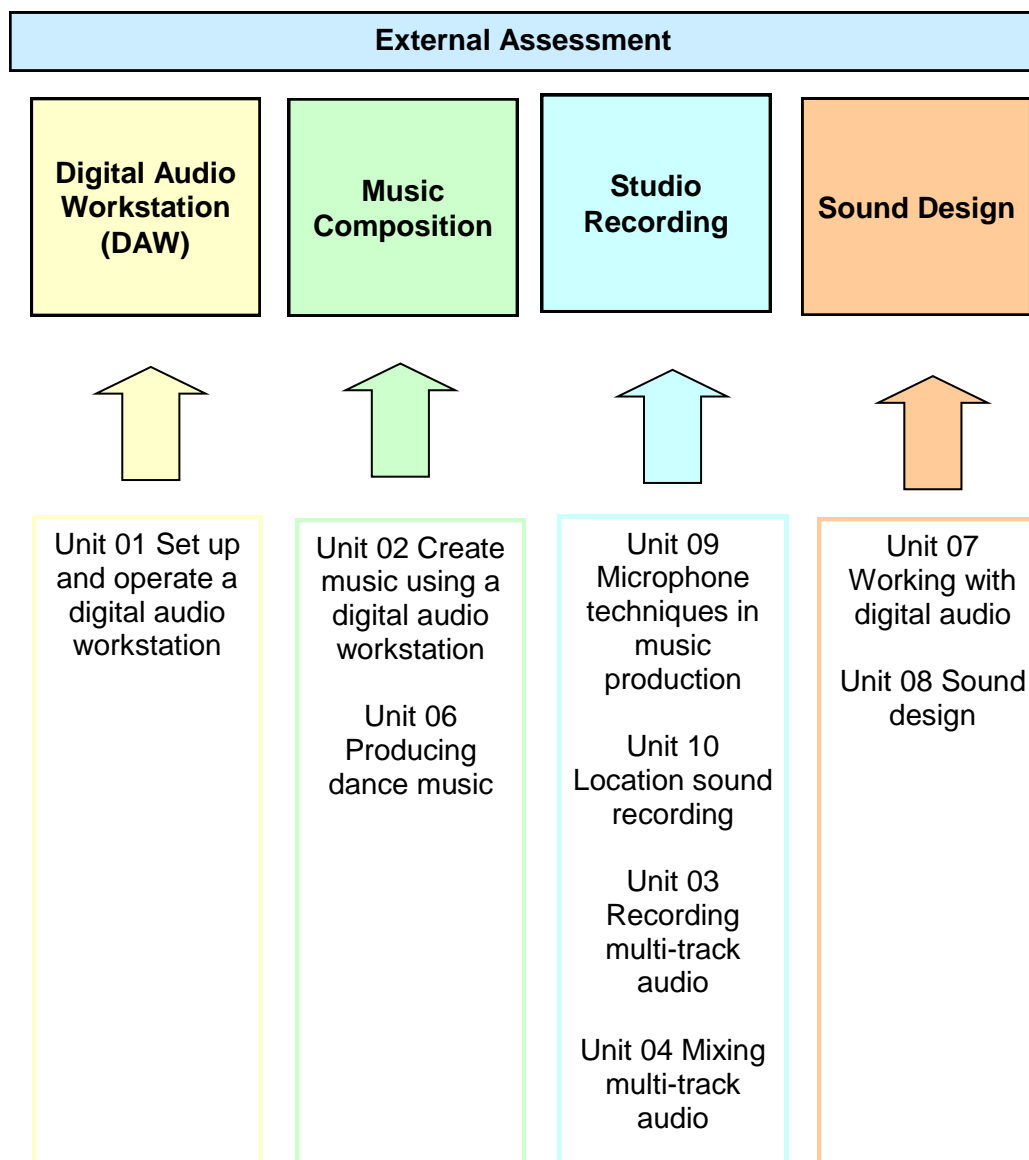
External Assessment

Digital Audio Workstation (DAW)

Music Composition

Studio Recording

Sound Design

Unit 01 Set up and operate a digital audio workstation

Unit 02 Create music using a digital audio workstation

Unit 06 Producing dance music

Unit 09 Microphone techniques in music production

Unit 10 Location sound recording

Unit 03 Recording multi-track audio

Unit 04 Mixing multi-track audio

Unit 07 Working with digital audio

Unit 08 Sound design